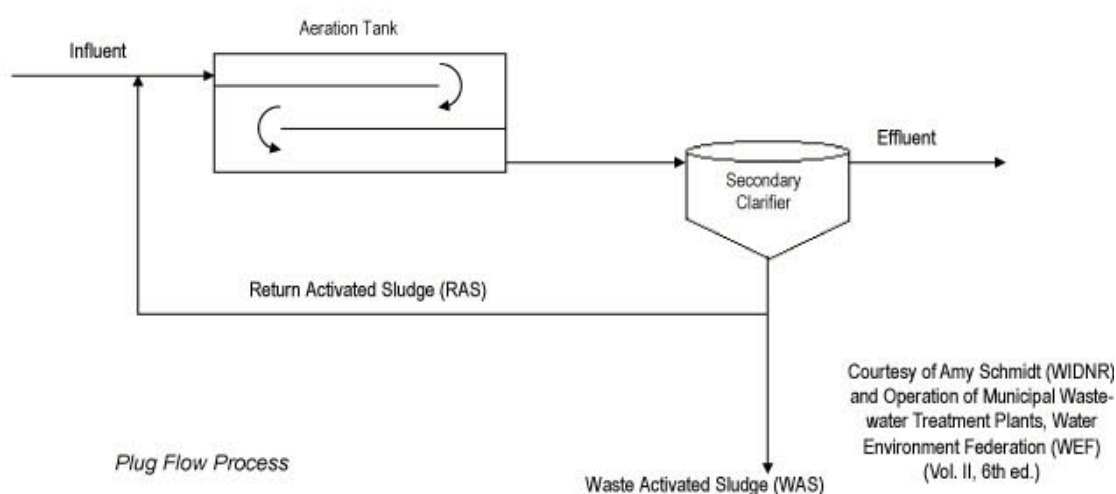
Aeration Tank

Influent

Effluent

Secondary Clarifier

Return Activated Sludge (RAS)

Courtesy of Amy Schmidt (WIDNR) and Operation of Municipal Wastewater Treatment Plants, Water Environment Federation (WEF) (Vol. II, 6th ed.)

Plug Flow Process

Waste Activated Sludge (WAS)